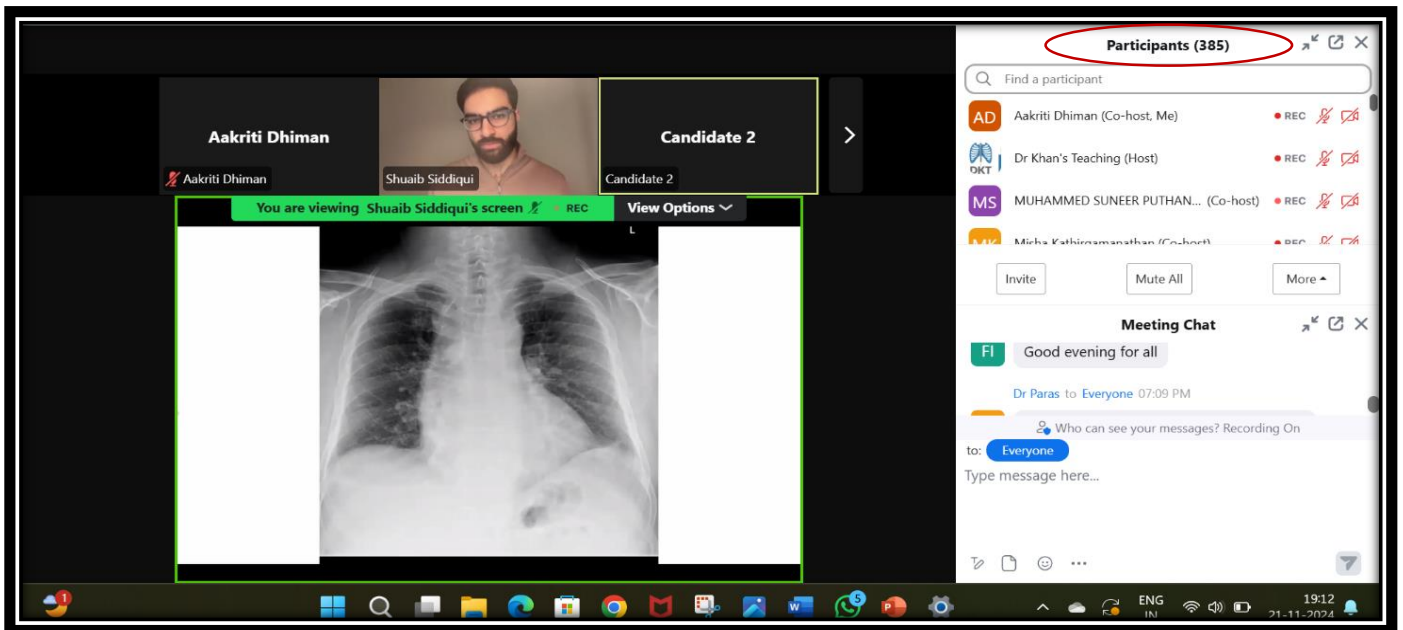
Aakriti Dhiman

Aakriti Dhiman

Shuaib Siddiqui

Candidate 2

Candidate 2

You are viewing Shuaib Siddiqui's screen REC

View Options

L

Participants (385)

Find a participant

AD Aakriti Dhiman (Co-host, Me) REC

DKT Dr Khan's Teaching (Host) REC

MS MUHAMMED SUNEER PUTHAN... (Co-host) REC

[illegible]

Invite

Mute All

More

Meeting Chat

FI Good evening for all

Dr Paras to Everyone 07:09 PM

Who can see your messages? Recording On

to: Everyone

Type message here...

1

5

ENG IN

19:12

21-11-2024